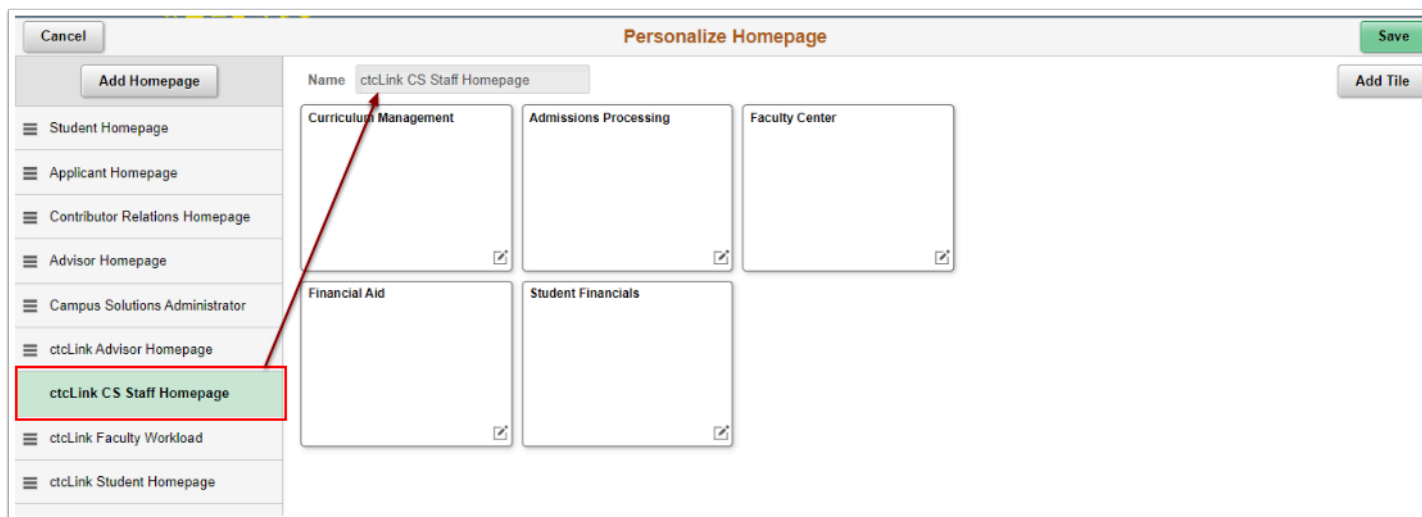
Cancel

Personalize Homepage

Save

Add Homepage

Name ctcLink CS Staff Homepage

Add Tile

Student Homepage

Applicant Homepage

Contributor Relations Homepage

Advisor Homepage

Campus Solutions Administrator

ctcLink Advisor Homepage

ctcLink CS Staff Homepage

ctcLink Faculty Workload

ctcLink Student Homepage

Curriculum Management

Admissions Processing

Faculty Center

Financial Aid

Student Financials